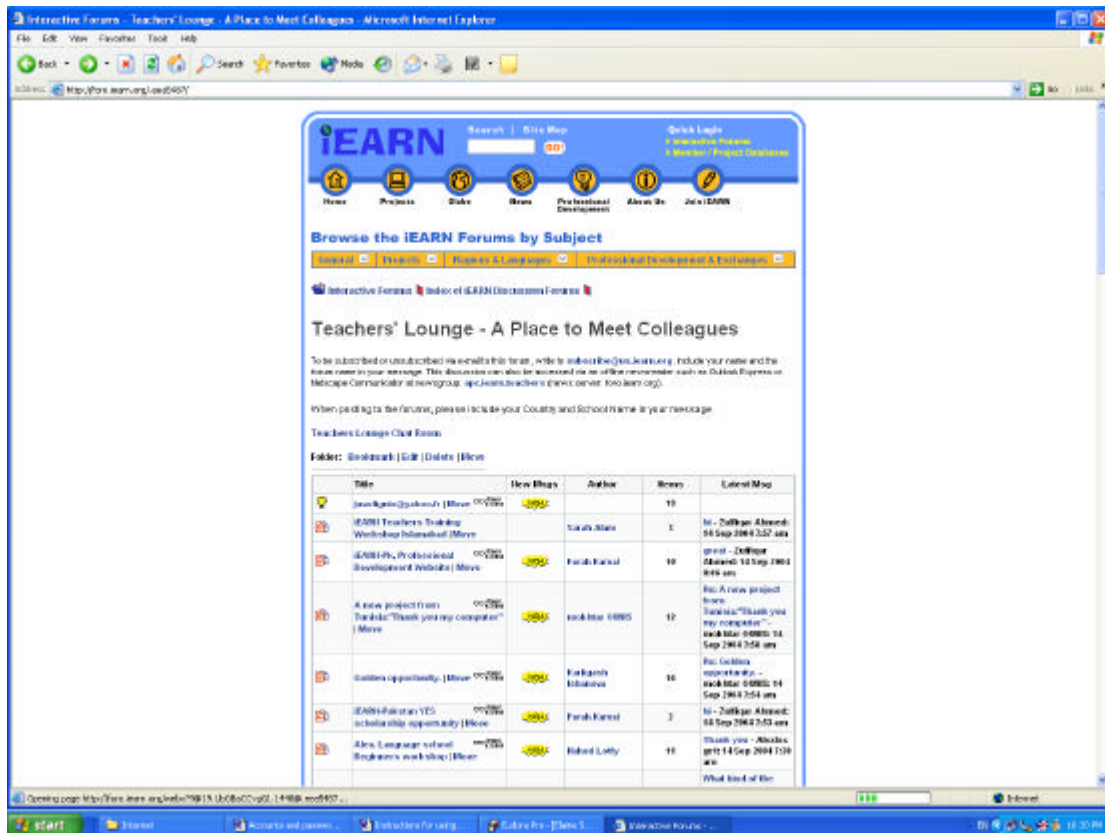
Interactive Forums - Teachers' Lounge - A Place to Meet Colleagues - Microsoft Internet Explorer

File Edit View Favorites Tools Help

Back Search Favorites Media

Address http://fore.iearn.org/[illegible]

Go Links

iEARN

Search | Site Map

GO!

Quick Login
› Interactive Forums
› Member / Project Databases

Home Projects Globe News Professional Development About Us Join iEARN

Browse the iEARN Forums by Subject

General | Projects | Regions & Languages | Professional Development & Exchanges

Interactive Forums | Index of iEARN Discussion Forums

Teachers' Lounge - A Place to Meet Colleagues

To be subscribed or unsubscribed via e-mail to this forum, write to subscribe@us.iearn.org. Include your name and the forum name in your message. This discussion can also be accessed via an offline newsreader such as Outlook Express or Netscape Communicator at newsgroup: apc.iearn.teachers (news server: foro.iearn.org).

When posting to the forums, please include your Country and School Name in your message.

Teachers Lounge Chat Room

Folder: Bookmark | Edit | Delete | Move

| | Title | New Msgs | Author | Items | Latest Msg |
|---|---|---|---|---|---|
| | jmaliganie@yahoo.fr \| Move | NEW | | 19 | |
| | iEARN Teachers Training Workshop Islamabad \| Move | | Sarah Alam | 1 | hi - Zulfiqar Ahmed: 14 Sep 2004 3:57 am |
| | iEARN-Pk, Professional Development Website \| Move | NEW | Farah Kamal | 10 | great - Zulfiqar Ahmed: 14 Sep 2004 9:46 am |
| | A new project from Tunisia:"Thank you my computer" \| Move | NEW | mokhtar 04985 | 12 | Re: A new project from Tunisia:"Thank you my computer" - mokhtar 04985: 14 Sep 2004 3:50 am |
| | Golden opportunity. \| Move | NEW | Karlygash Ishanova | 16 | Re: Golden opportunity. - mokhtar 04985: 14 Sep 2004 3:54 am |
| | iEARN-Pakistan YES scholarship opportunity \| Move | NEW | Farah Kamal | 2 | hi - Zulfiqar Ahmed: 14 Sep 2004 3:53 am |
| | Alex. Language school Beginners workshop \| Move | NEW | Nahed Lotfy | 11 | Thank you - Alexiou griz 14 Sep 2004 7:39 am |
| | | | | | What kind of the |

Opening page http://fore.iearn.org/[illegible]

Internet

start | Internet | Accounts and passwo... | Instructions for using... | Eudora Pro - [New S... | Interactive Forums - ...

10:30 PM